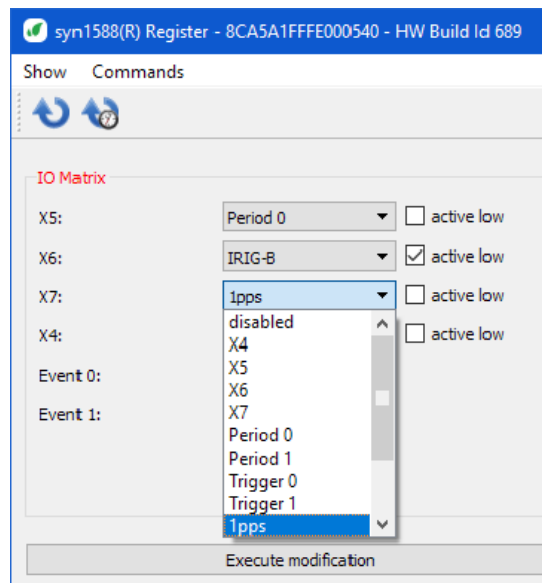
syn1588(R) Register - 8CA5A1FFFE000540 - HW Build Id 689

Show Commands

IO Matrix

X5: Period 0 active low

X6: IRIG-B active low

X7: 1pps active low

X4: active low

Event 0:

Event 1:

disabled
X4
X5
X6
X7
Period 0
Period 1
Trigger 0
Trigger 1
1pps

Execute modification